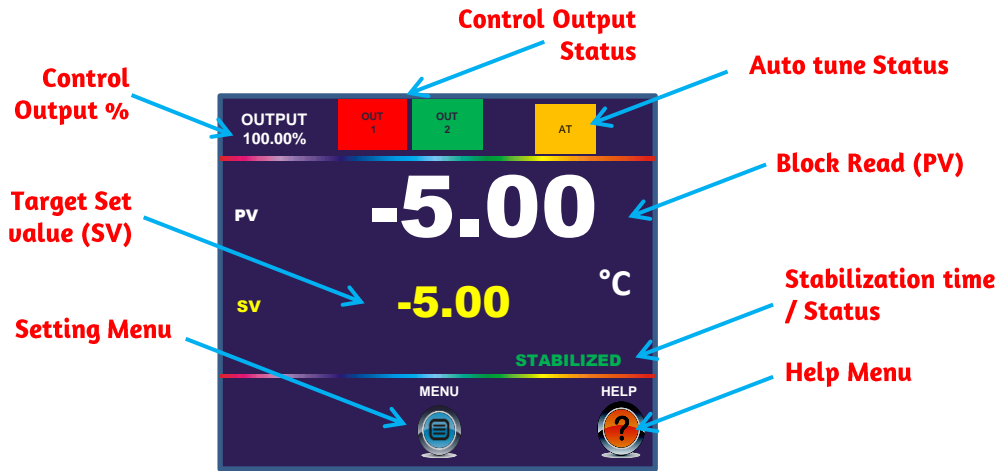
Control Output Status

Auto tune Status

Control Output %

OUTPUT
100.00%

OUT 1

OUT 2

AT

Block Read (PV)

Target Set value (SV)

PV

-5.00

°C

SV

-5.00

Stabilization time / Status

Setting Menu

STABILIZED

Help Menu

MENU

HELP

?